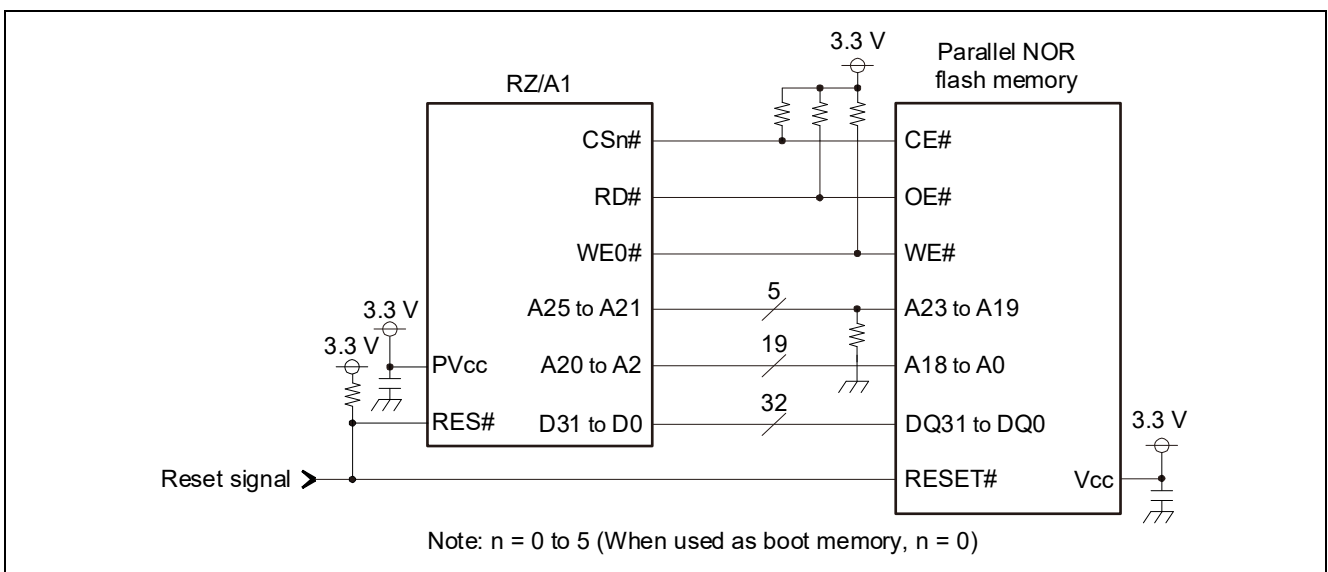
3.3 V

Parallel NOR flash memory

RZ/A1

CSn#

CE#

RD#

OE#

WE0#

WE#

3.3 V

A25 to A21

5

A23 to A19

3.3 V

PVcc

A20 to A2

19

A18 to A0

RES#

D31 to D0

32

DQ31 to DQ0

3.3 V

Reset signal

RESET#

Vcc

Note: n = 0 to 5 (When used as boot memory, n = 0)